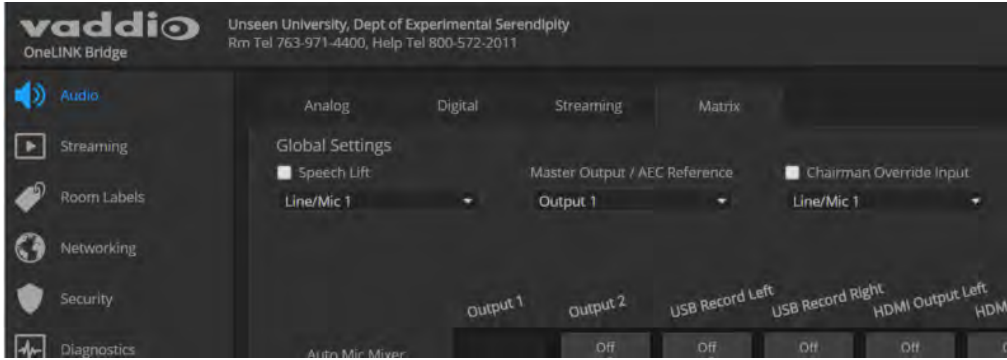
vaddio
OneLINK Bridge

Unseen University, Dept of Experimental Serendipity
Rm Tel 763-971-4400, Help Tel 800-572-2011

Audio
Streaming
Room Labels
Networking
Security
Diagnostics

Analog
Digital
Streaming
Matrix

Global Settings

Speech Lift
Line/Mic 1

Master Output / AEC Reference
Output 1

Chairman Override Input
Line/Mic 1

Output 1
Output 2
USB Record Left
USB Record Right
HDMI Output Left
HDM

Auto Mic Mixer
Off
Off
Off
Off
O